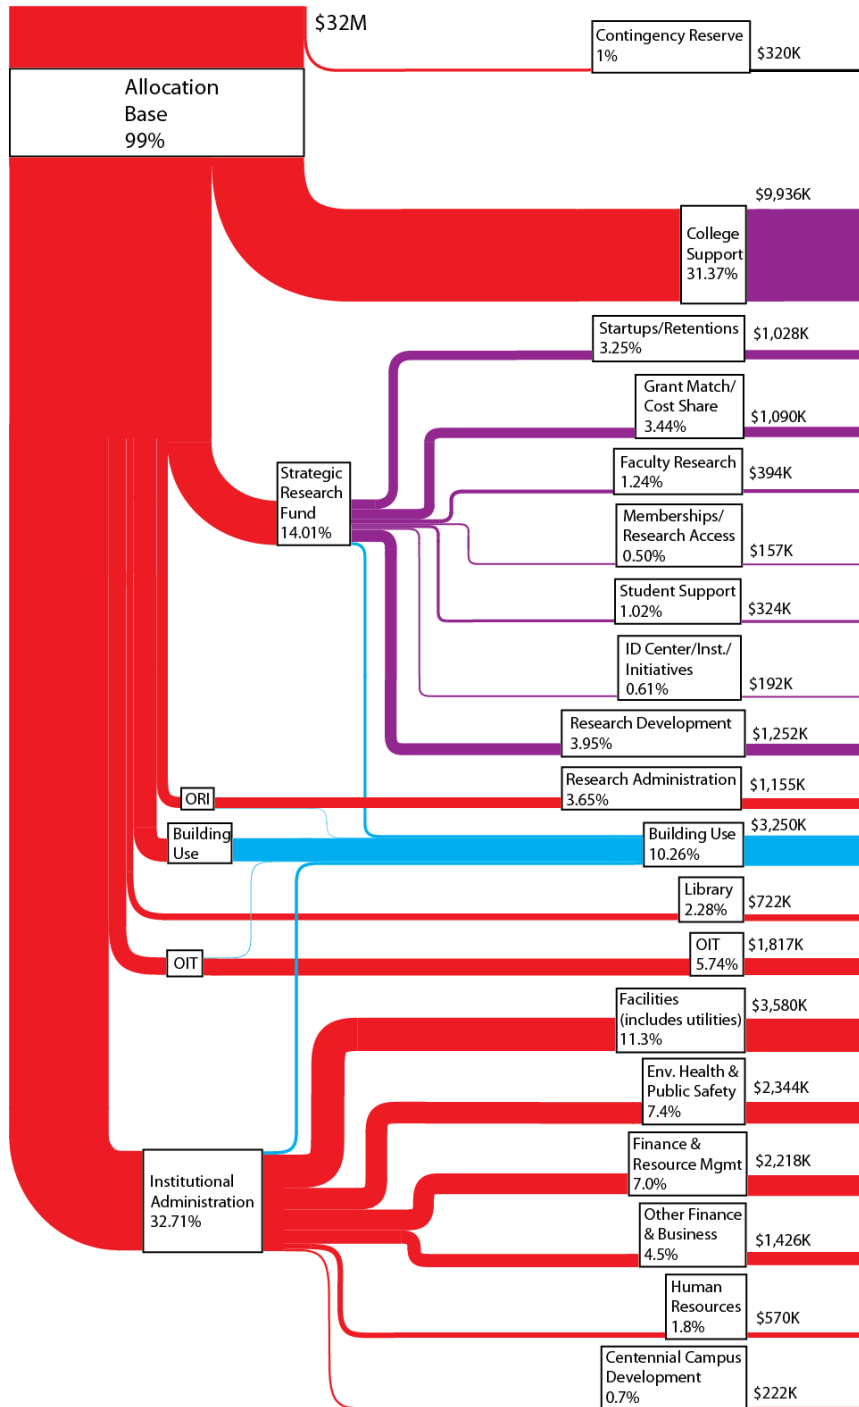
$32M

Contingency Reserve
1%
$320K

Allocation
Base
99%

$9,936K
College
Support
31.37%

Startups/Retentions
3.25%
$1,028K

Grant Match/
Cost Share
3.44%
$1,090K

Strategic
Research
Fund
14.01%

Faculty Research
1.24%
$394K

Memberships/
Research Access
0.50%
$157K

Student Support
1.02%
$324K

ID Center/Inst./
Initiatives
0.61%
$192K

Research Development
3.95%
$1,252K

ORI

Research Administration
3.65%
$1,155K

Building
Use

Building Use
10.26%
$3,250K

Library
2.28%
$722K

OIT

OIT
5.74%
$1,817K

Facilities
(includes utilities)
11.3%
$3,580K

Env. Health &
Public Safety
7.4%
$2,344K

Institutional
Administration
32.71%

Finance &
Resource Mgmt
7.0%
$2,218K

Other Finance
& Business
4.5%
$1,426K

Human
Resources
1.8%
$570K

Centennial Campus
Development
0.7%
$222K